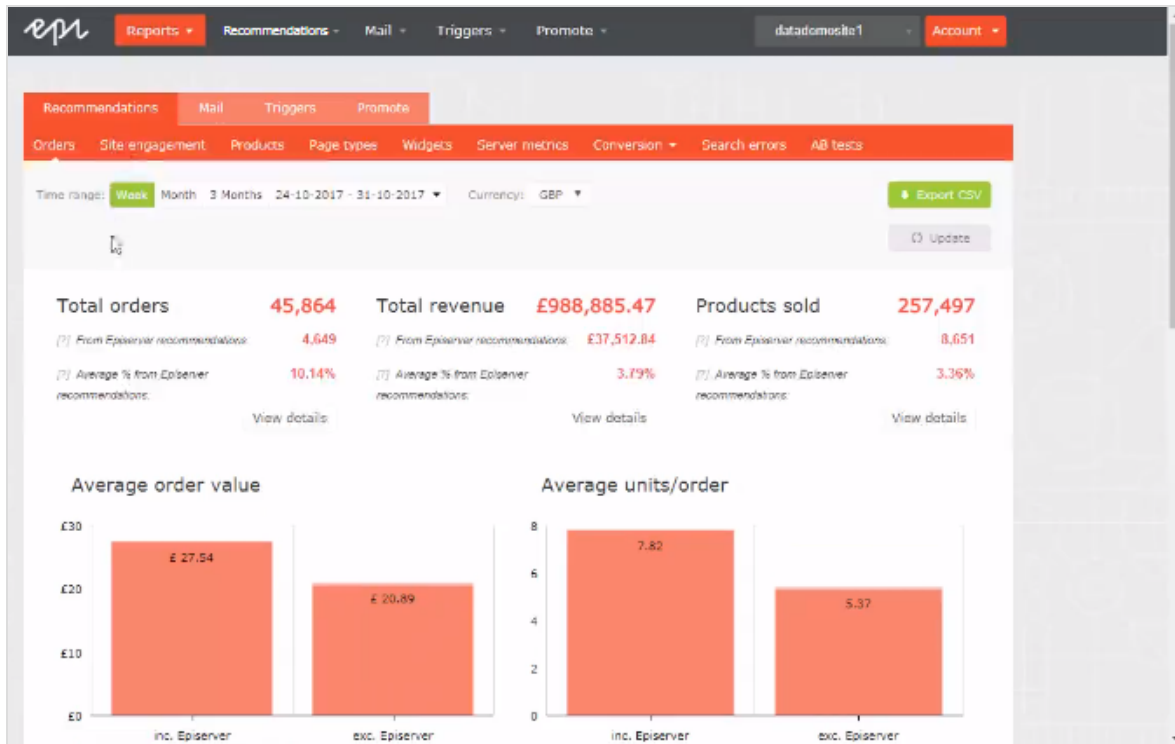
epi Reports ▾ Recommendations ▾ Mail ▾ Triggers ▾ Promote ▾ datademosite1 Account ▾

Recommendations Mail Triggers Promote

Orders Site engagement Products Page types Widgets Server metrics Conversion ▾ Search errors AB tests

Time range: Week Month 3 Months 24-10-2017 - 31-10-2017 ▾ Currency: GBP ▾ Export CSV

Update

Total orders 45,864
[?] From Episerver recommendations 4,649
[?] Average % from Episerver recommendations 10.14%
View details

Total revenue £988,885.47
[?] From Episerver recommendations £37,512.84
[?] Average % from Episerver recommendations 3.79%
View details

Products sold 257,497
[?] From Episerver recommendations 8,651
[?] Average % from Episerver recommendations 3.36%
View details

Average order value

£30
£20
£10
£0
£ 27.54
£ 20.89
inc. Episerver
exc. Episerver

Average units/order

8
6
4
2
0
7.82
5.37
inc. Episerver
exc. Episerver